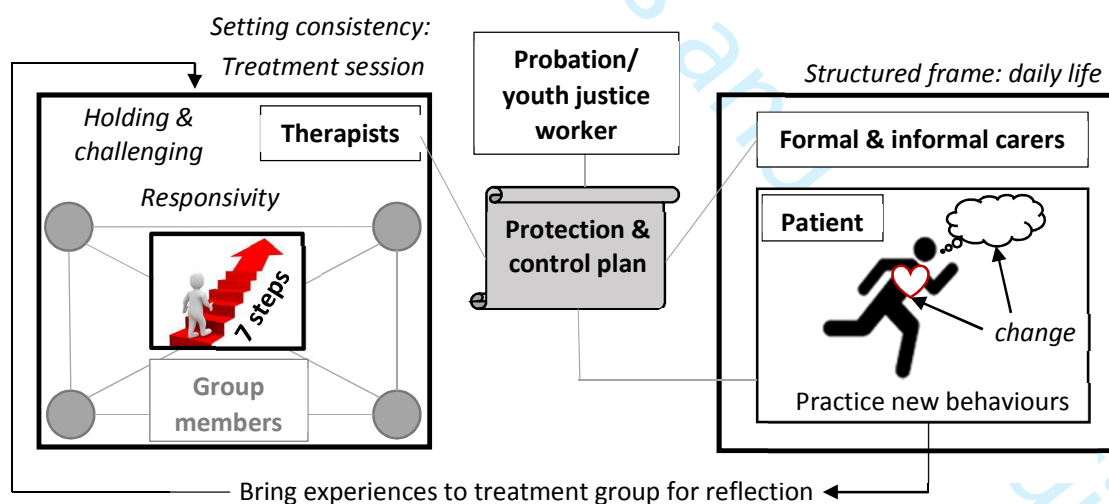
Setting consistency: Treatment session

Holding & challenging

Therapists

Responsivity

7 steps

Group members

Probation/ youth justice worker

Protection & control plan

Structured frame: daily life

Formal & informal carers

Patient

change

Practice new behaviours

Bring experiences to treatment group for reflection